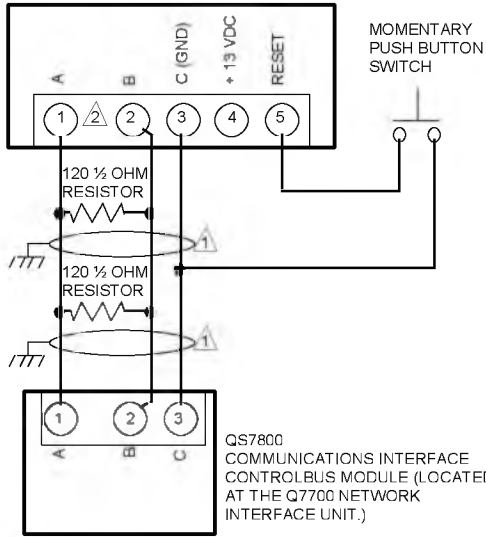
A
B
C (GND)
+ 13 VDC
RESET

MOMENTARY PUSH BUTTON SWITCH

1 2 2 3 4 5

120 ½ OHM RESISTOR

1

120 ½ OHM RESISTOR

1

1 2 3
A B C

QS7800
COMMUNICATIONS INTERFACE CONTROLBUS MODULE (LOCATED AT THE Q7700 NETWORK INTERFACE UNIT.)